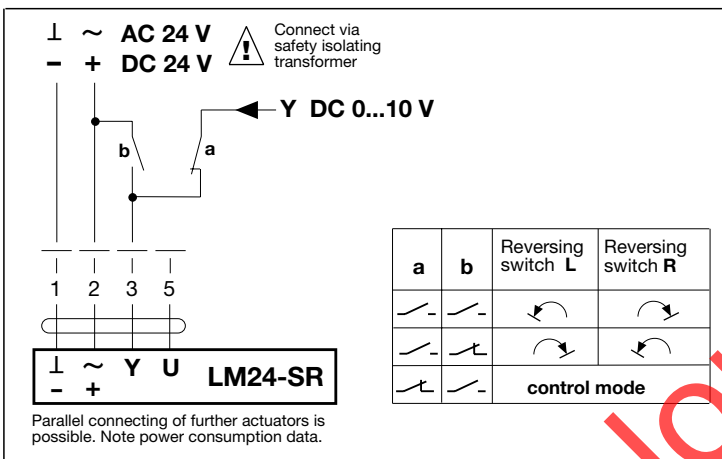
⊥ ~ AC 24 V
– + DC 24 V

Connect via safety isolating transformer

Y DC 0...10 V

b

a

1 2 3 5

⊥ ~ Y U
– +

LM24-SR

Parallel connecting of further actuators is possible. Note power consumption data.

| a | b | Reversing switch L | Reversing switch R |
|---|---|---|---|
| | | | |
| | | | |
| | | control mode | |